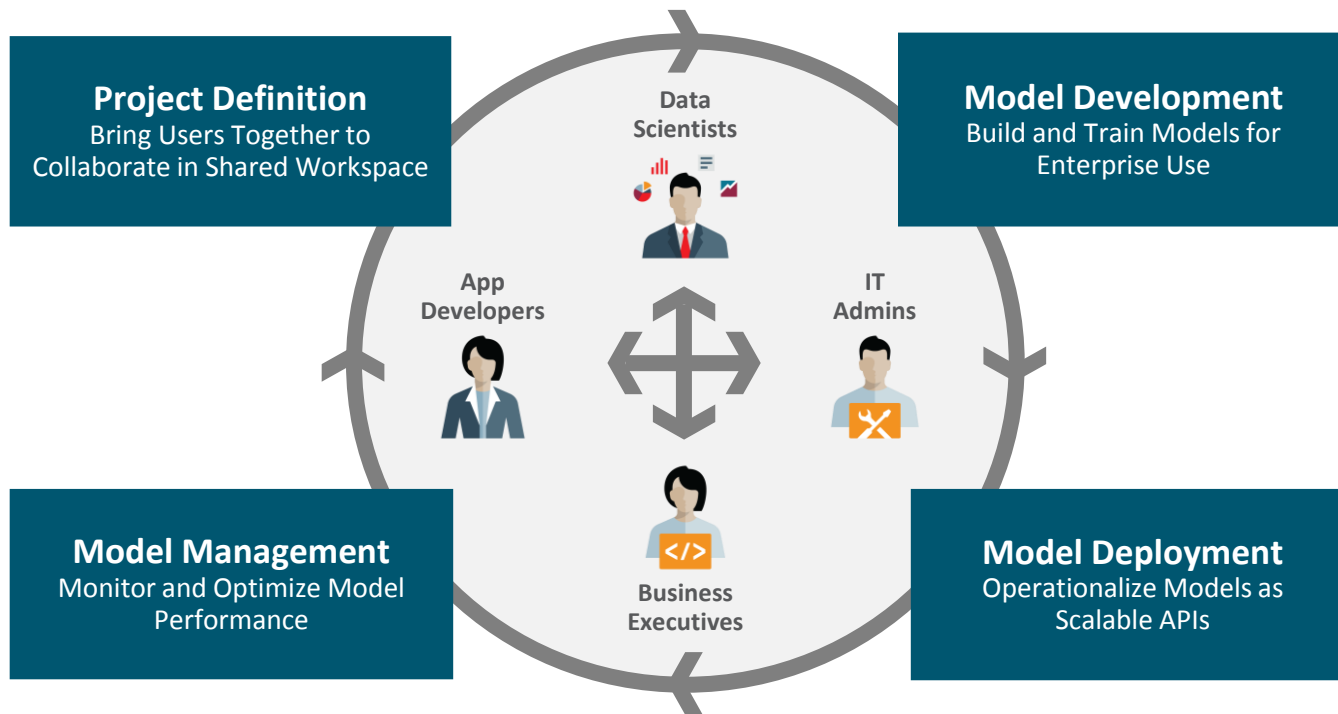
Project Definition
Bring Users Together to Collaborate in Shared Workspace

Model Development
Build and Train Models for Enterprise Use

Data Scientists

App Developers

IT Admins

</>

Business Executives

Model Management
Monitor and Optimize Model Performance

Model Deployment
Operationalize Models as Scalable APIs